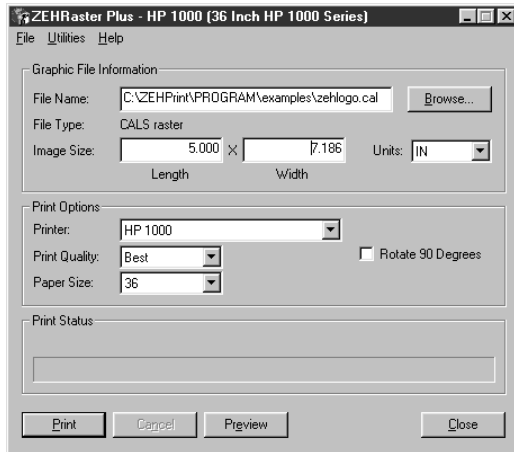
ZEHRaster Plus - HP 1000 (36 Inch HP 1000 Series)

File Utilities Help

Graphic File Information

File Name: C:\ZEHPrint\PROGRAM\examples\zehlogo.cal Browse...

File Type: CALS raster

Image Size: 5.000 X 7.186 Units: IN

Length Width

Print Options

Printer: HP 1000

Print Quality: Best

Paper Size: 36

Rotate 90 Degrees

Print Status

Print Cancel Preview Close